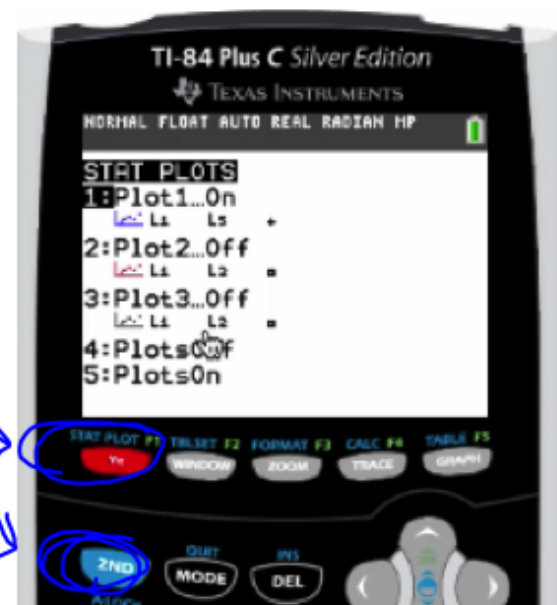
TI-84 Plus C Silver Edition
TEXAS INSTRUMENTS
NORMAL FLOAT AUTO REAL RADIAN MP

STAT PLOTS
1:Plot1...On
L1 L5 +
2:Plot2...Off
L1 L2 ▪
3:Plot3...Off
L1 L2 ▪
4:PlotsOff
5:PlotsOn

STAT PLOT F1 Y=
TBLSET F2 WINDOW
FORMAT F3 ZOOM
CALC F4 TRACE
TABLE F5 GRAPH
QUIT
2ND MODE
INS
DEL
A-LOCK